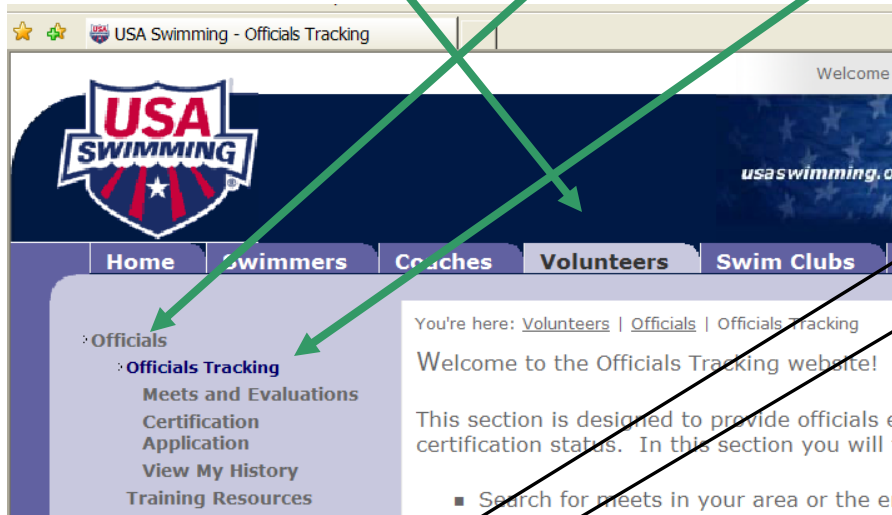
USA Swimming - Officials Tracking

Welcome

USA SWIMMING

usaswimming.o

Home Swimmers Coaches Volunteers Swim Clubs

Officials
Officials Tracking
Meets and Evaluations
Certification Application
View My History
Training Resources

You're here: Volunteers | Officials | Officials Tracking

Welcome to the Officials Tracking website!

This section is designed to provide officials e certification status. In this section you will

- Search for meets in your area or the e